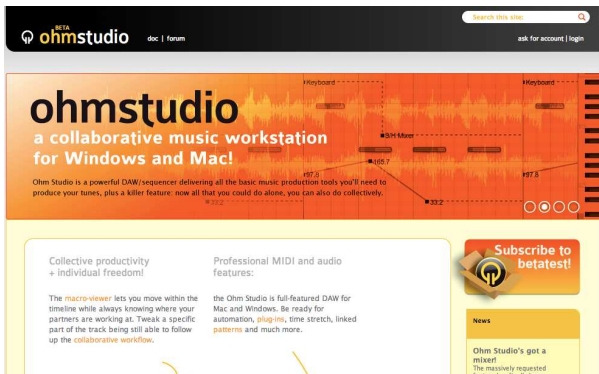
BETA
ohmstudio doc | forum

Search this site

ask for account | login

ohmstudio
a collaborative music workstation for Windows and Mac!

Ohm Studio is a powerful DAW/sequencer delivering all the basic music production tools you'll need to produce your tunes, plus a killer feature: now all that you could do alone, you can also do collectively.

Keyboard
Keyboard
S/H Mixer
165.7
97.8
97.8
33.2
33.2

Collective productivity + individual freedom!

The macro-viewer lets you move within the timeline while always knowing where your partners are working at. Tweak a specific part of the track being still able to follow up the collaborative workflow.

Professional MIDI and audio features:

the Ohm Studio is full-featured DAW for Mac and Windows. Be ready for automation, plug-ins, time stretch, linked patterns and much more.

Subscribe to betatest!

News

Ohm Studio's got a mixer!
The massively requested